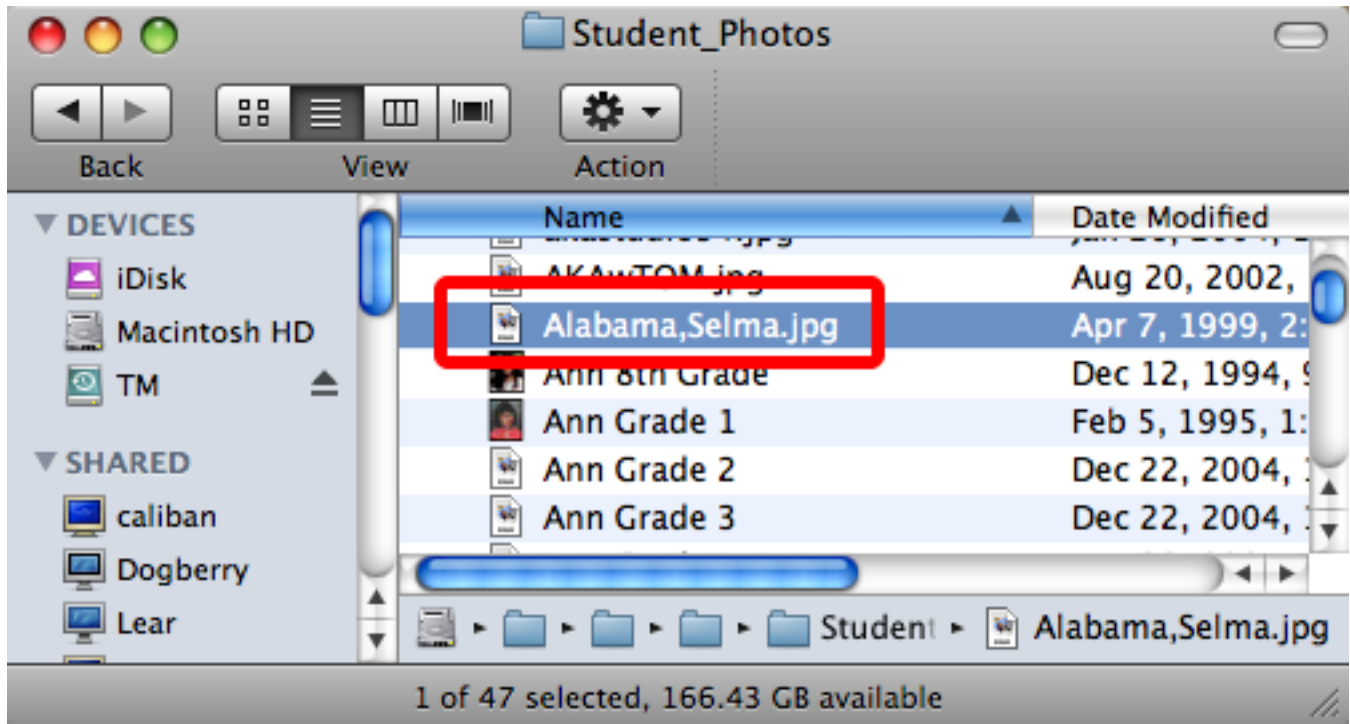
Student_Photos

Back

View

Action

DEVICES

iDisk

Macintosh HD

TM

SHARED

caliban

Dogberry

Lear

| Name | Date Modified |
|---|---|
| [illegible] | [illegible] |
| AKAvTOM.jpg | Aug 20, 2002, |
| Alabama,Selma.jpg | Apr 7, 1999, 2: |
| Ann 8th Grade | Dec 12, 1994, |
| Ann Grade 1 | Feb 5, 1995, 1: |
| Ann Grade 2 | Dec 22, 2004, |
| Ann Grade 3 | Dec 22, 2004, |

Student ▸ Alabama,Selma.jpg

1 of 47 selected, 166.43 GB available